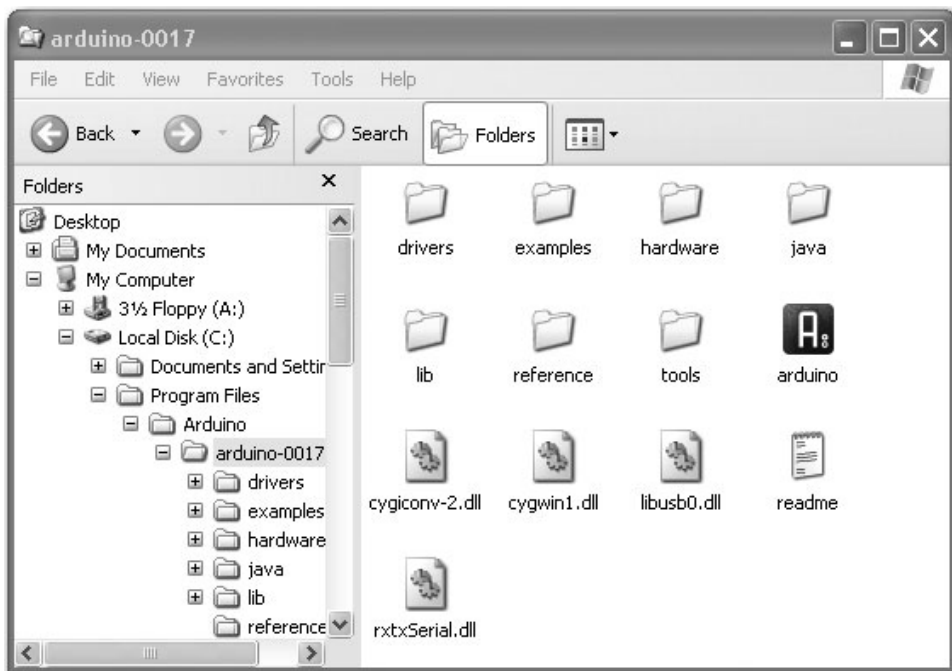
arduino-0017

File Edit View Favorites Tools Help

Back Search Folders

Folders

Desktop
My Documents
My Computer
3½ Floppy (A:)
Local Disk (C:)
Documents and Settir
Program Files
Arduino
arduino-0017
drivers
examples
hardware
java
lib
reference

drivers
examples
hardware
java
lib
reference
tools
arduino
cygiconv-2.dll
cygwin1.dll
libusb0.dll
readme
rxtxSerial.dll